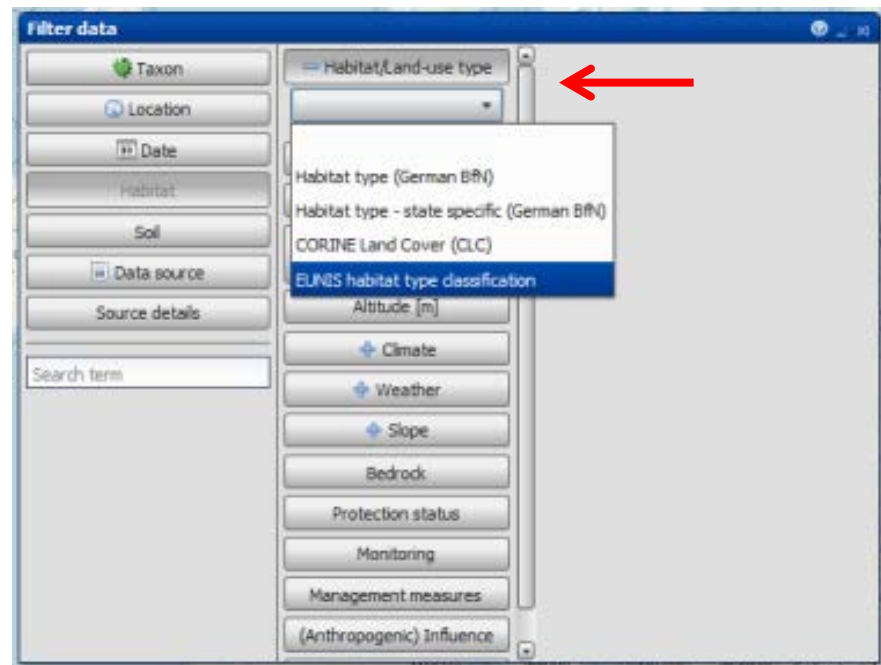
Filter data

Taxon
Location
Date
Habitat
Soil
Data source
Source details
Search term

Habitat/Land-use type
Habitat type (German BfN)
Habitat type - state specific (German BfN)
CORINE Land Cover (CLC)
EUNIS habitat type classification
Altitude [m]
Climate
Weather
Slope
Bedrock
Protection status
Monitoring
Management measures
(Anthropogenic) Influence